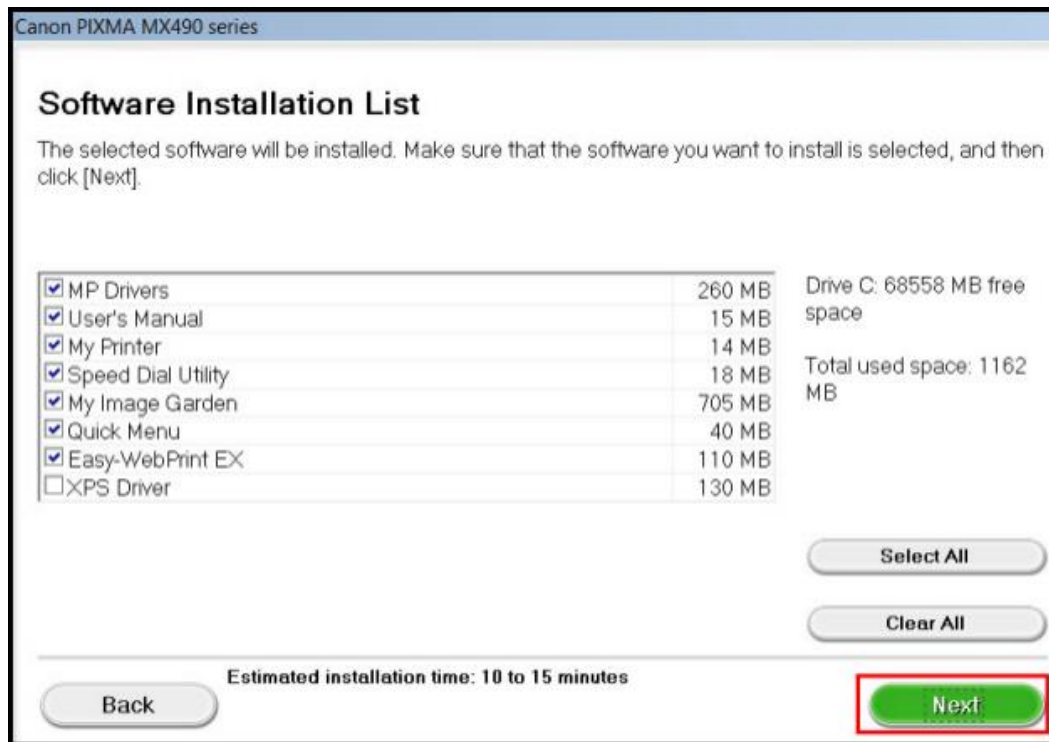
Canon PIXMA MX490 series

Software Installation List

The selected software will be installed. Make sure that the software you want to install is selected, and then click [Next].

| | |
|---|---|
| ☑ MP Drivers | 260 MB |
| ☑ User's Manual | 15 MB |
| ☑ My Printer | 14 MB |
| ☑ Speed Dial Utility | 18 MB |
| ☑ My Image Garden | 705 MB |
| ☑ Quick Menu | 40 MB |
| ☑ Easy-WebPrint EX | 110 MB |
| ☐ XPS Driver | 130 MB |

Drive C: 68558 MB free space

Total used space: 1162 MB

Select All

Clear All

Estimated installation time: 10 to 15 minutes

Back

Next